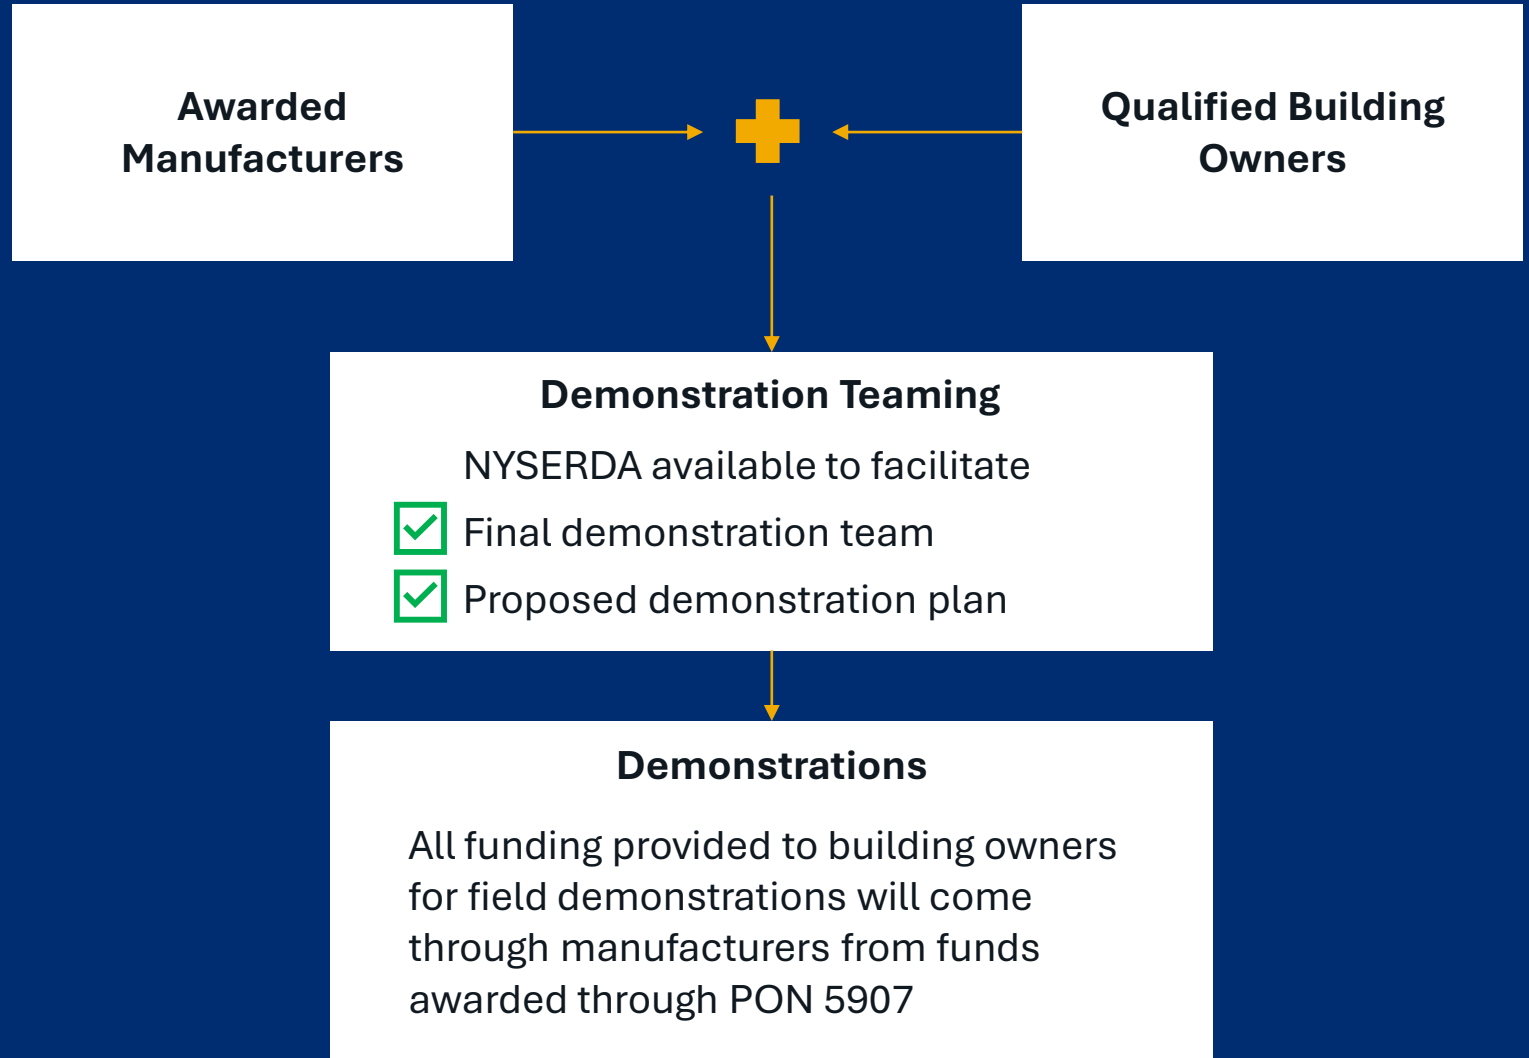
Awarded Manufacturers

Qualified Building Owners

Demonstration Teaming

NYSERDA available to facilitate

Final demonstration team

Proposed demonstration plan

Demonstrations

All funding provided to building owners for field demonstrations will come through manufacturers from funds awarded through PON 5907